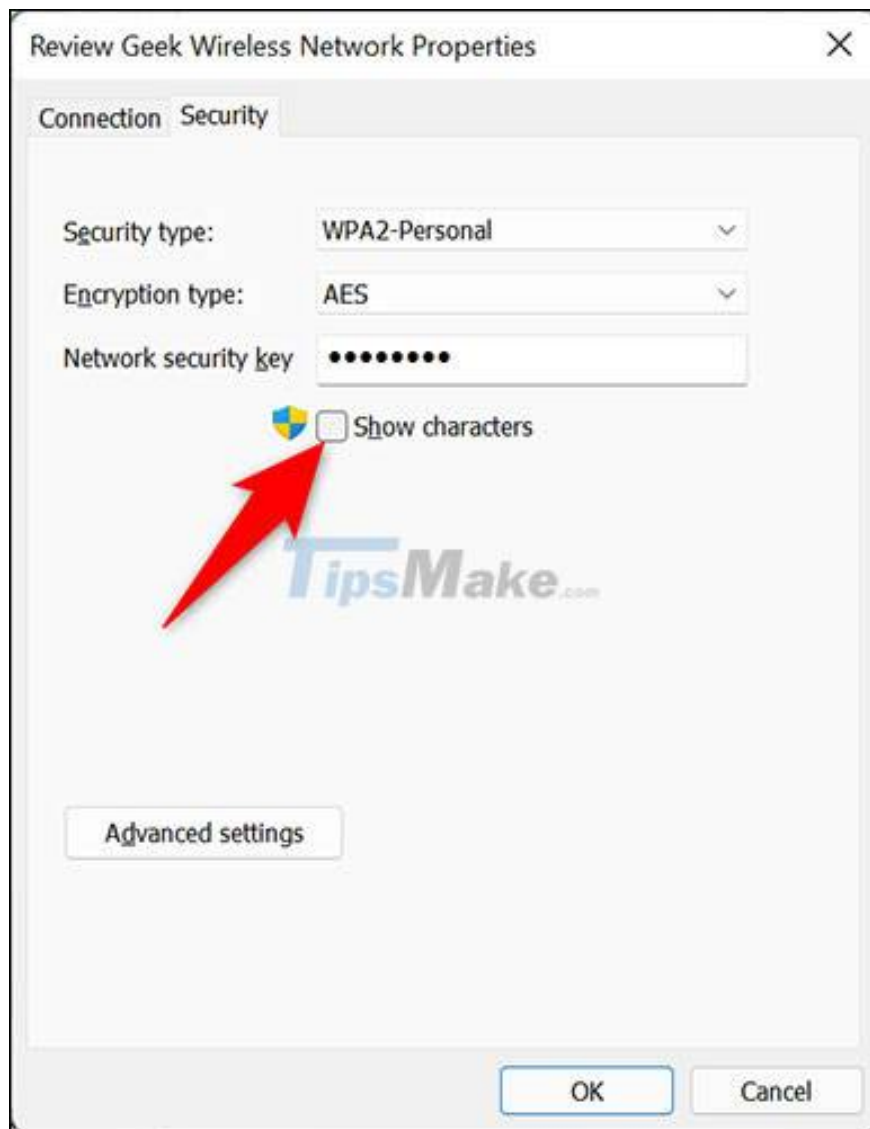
Review Geek Wireless Network Properties

×

Connection Security

Security type: WPA2-Personal

Encryption type: AES

Network security key ●●●●●●●●●

Show characters

TipsMake.com

Advanced settings

OK Cancel